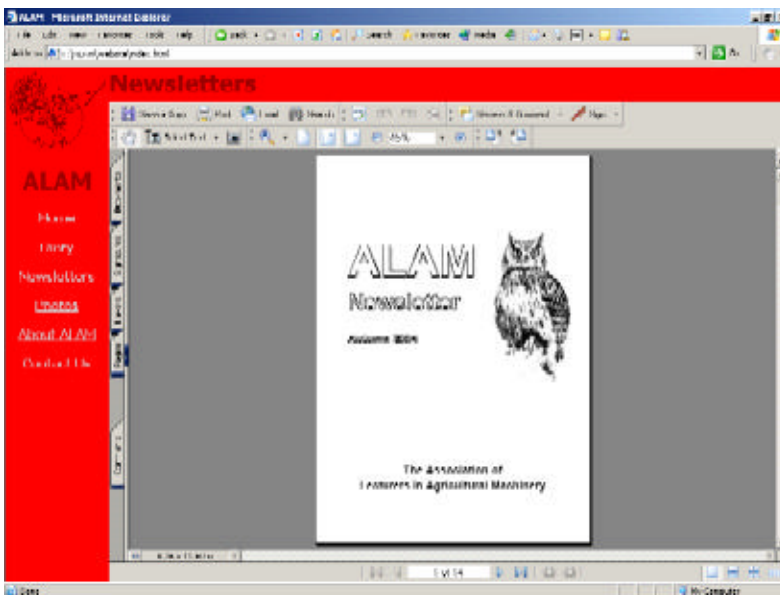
ALAM - Microsoft Internet Explorer

File Edit View Favorites Tools Help

Back Search Favorites Media

Address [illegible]/index.html

Go

Newsletters

Save a Copy Print Email Search Select Text 75%

Bookmarks Signatures Layers Pages Comments

ALAM

Home

Diary

Newsletters

Photos

About ALAM

Contact Us

ALAM

Newsletter

Autumn 2004

The Association of
Lecturers in Agricultural Machinery

1 of 14

Done

My Computer